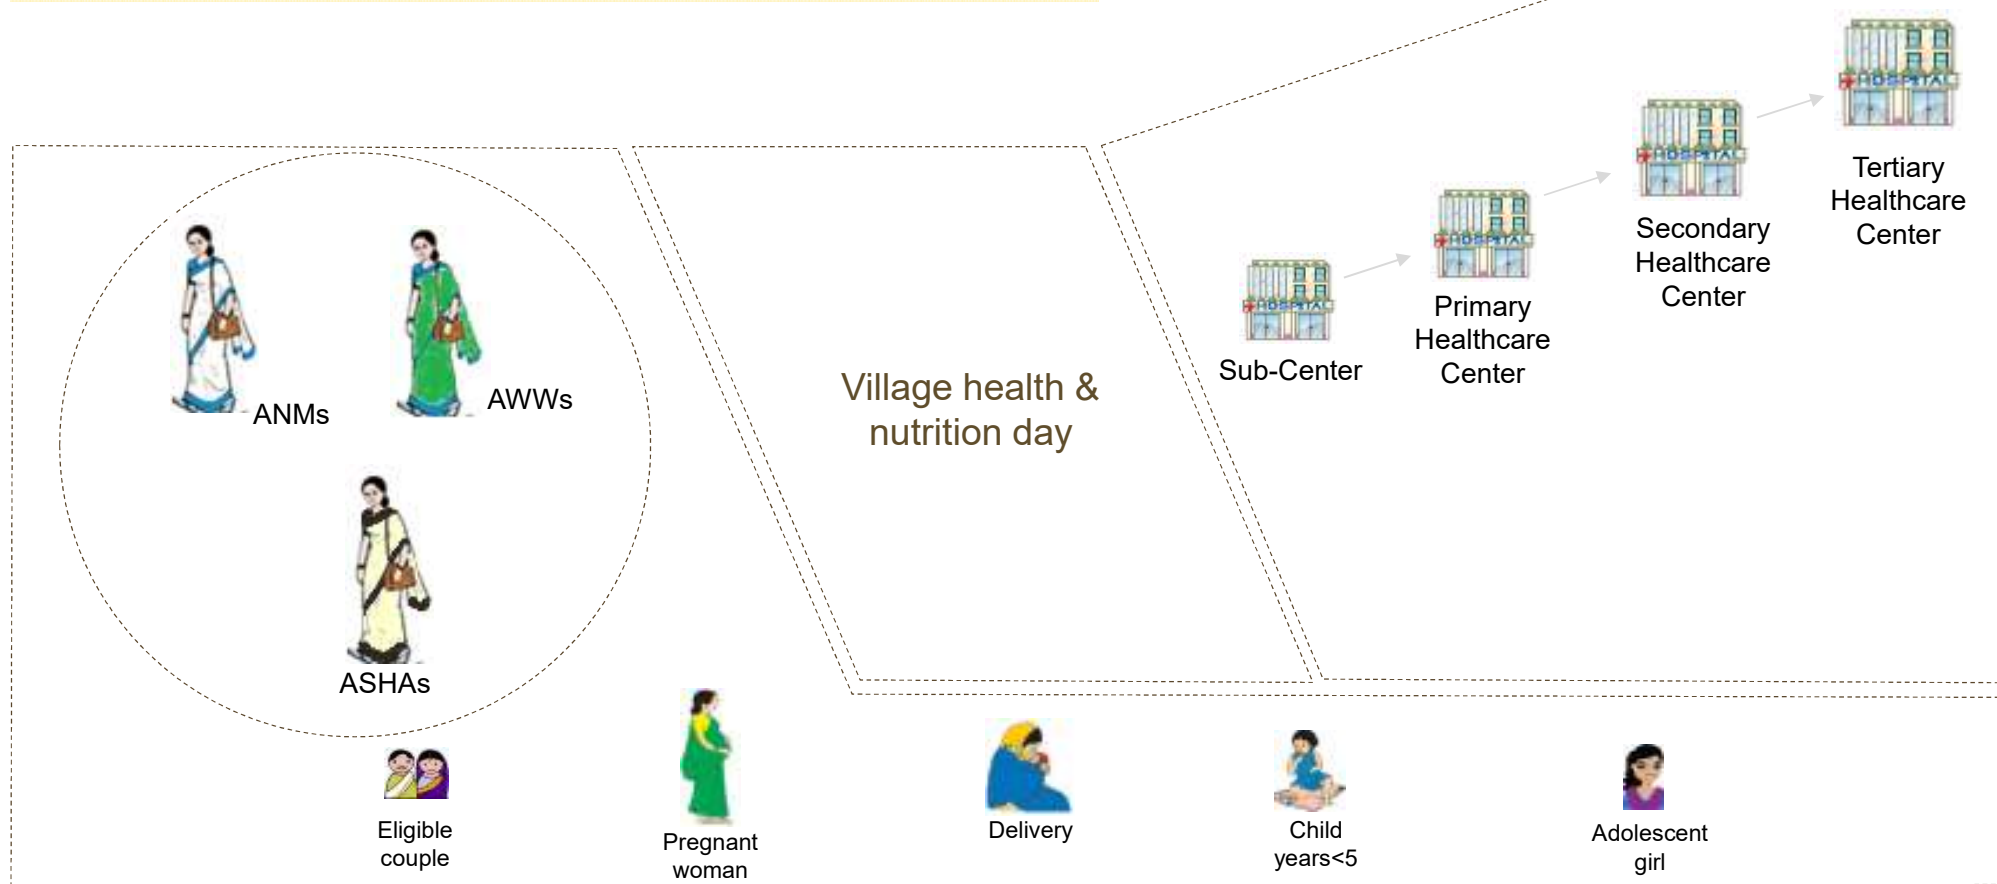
ANMs

AWWs

ASHAs

Village health & nutrition day

Sub-Center

Primary Healthcare Center

Secondary Healthcare Center

Tertiary Healthcare Center

HOSPITAL

HOSPITAL

HOSPITAL

HOSPITAL

Eligible couple

Pregnant woman

Delivery

Child years<5

Adolescent girl